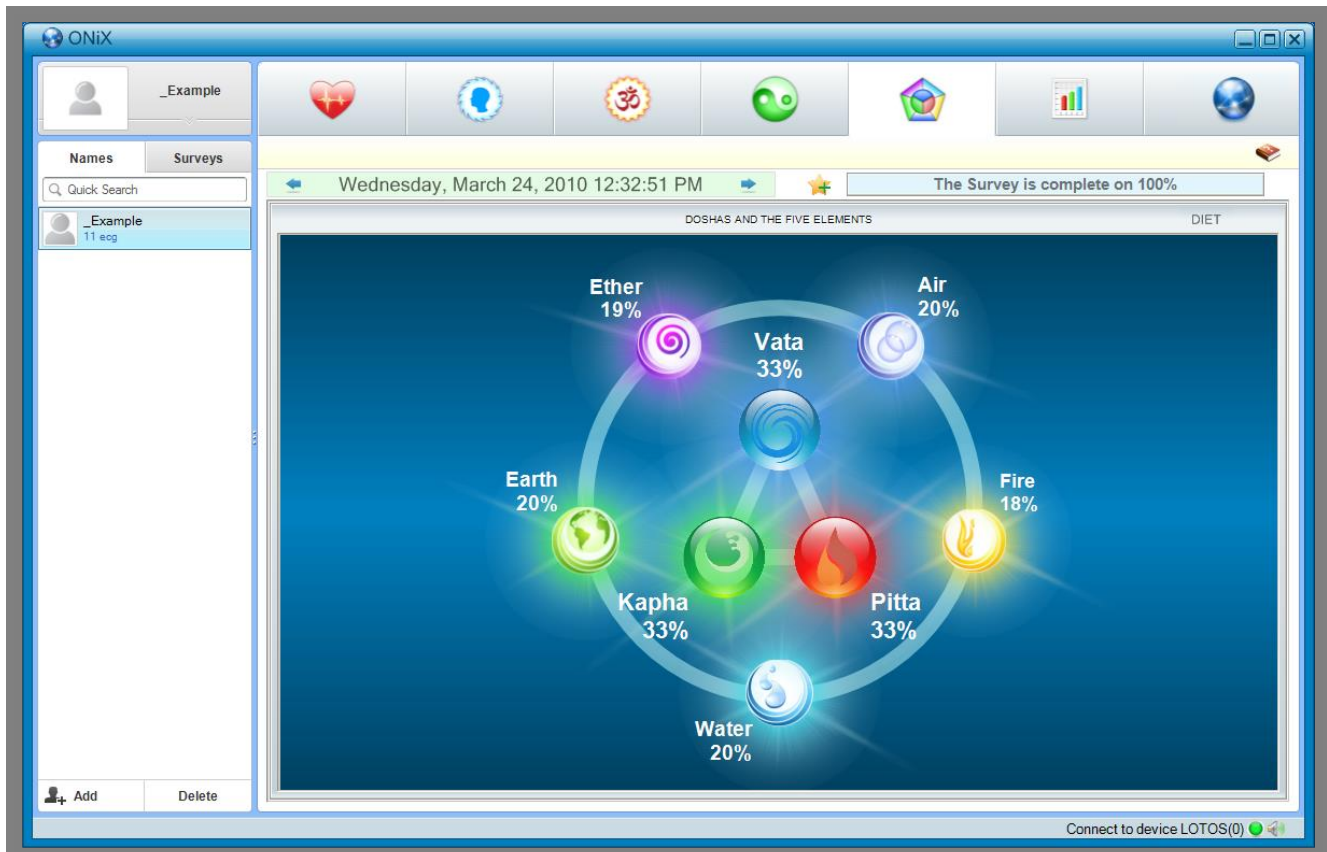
ONiX

_Example

Names
Surveys

Quick Search

_Example
11 ecg

Add
Delete

Wednesday, March 24, 2010 12:32:51 PM

The Survey is complete on 100%

DOSHAS AND THE FIVE ELEMENTS
DIET

Ether
19%

Air
20%

Vata
33%

Earth
20%

Fire
18%

Kapha
33%

Pitta
33%

Water
20%

Connect to device LOTOS(0)